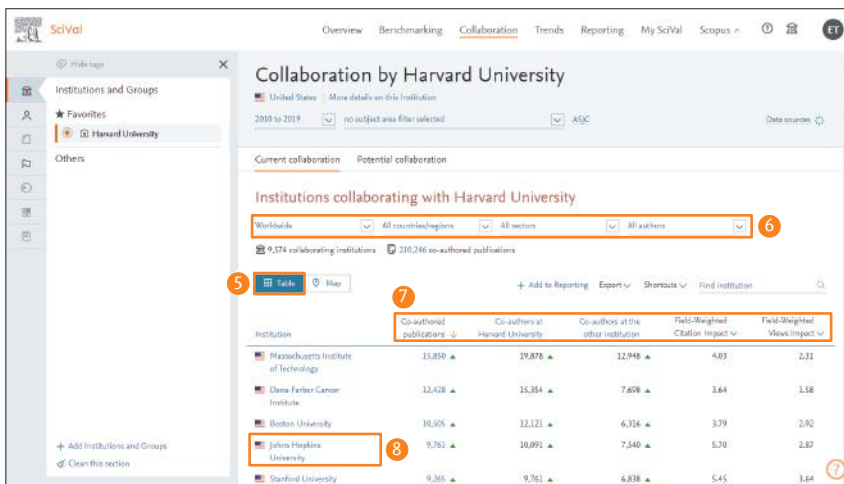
SciVal

Overview Benchmarking Collaboration Trends Reporting My SciVal Scopus ET

Hide tags

Institutions and Groups

★ Favorites

Harvard University

Others

+ Add Institutions and Groups

Clean this section

Collaboration by Harvard University

United States | More details on this Institution

2010 to 2019 no subject area filter selected ASJC

Data sources

Current collaboration Potential collaboration

Institutions collaborating with Harvard University

Worldwide All countries/regions All sectors All authors 6

9,574 collaborating institutions 210,246 co-authored publications

5 Table Map

7

+ Add to Reporting Export Shortcuts Find institution

| Institution | Co-authored publications | Co-authors at Harvard University | Co-authors at the other institution | Field-Weighted Citation Impact | Field-Weighted Views Impact |
|---|---|---|---|---|---|
| Massachusetts Institute of Technology | 15,850 | 19,878 | 12,948 | 4.03 | 2.31 |
| Dana-Farber Cancer Institute | 12,428 | 15,354 | 7,698 | 3.64 | 3.58 |
| Boston University | 10,505 | 12,121 | 6,316 | 3.79 | 2.82 |
| Johns Hopkins University | 9,761 | 10,091 | 7,540 | 5.70 | 2.87 |
| Stanford University | 9,265 | 9,761 | 6,838 | 5.45 | 3.64 |

8

?